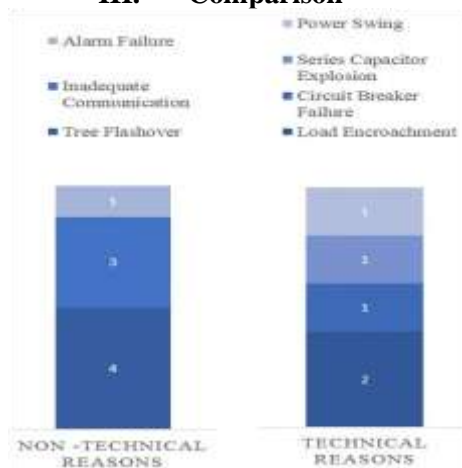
III. Comparison

Alarm Failure
Inadequate Communication
Tree Flashover

Power Swing
Series Capacitor Explosion
Circuit Breaker Failure
Load Encroachment

1
3
4

1
1
1
2

NON -TECHNICAL REASONS

TECHNICAL REASONS